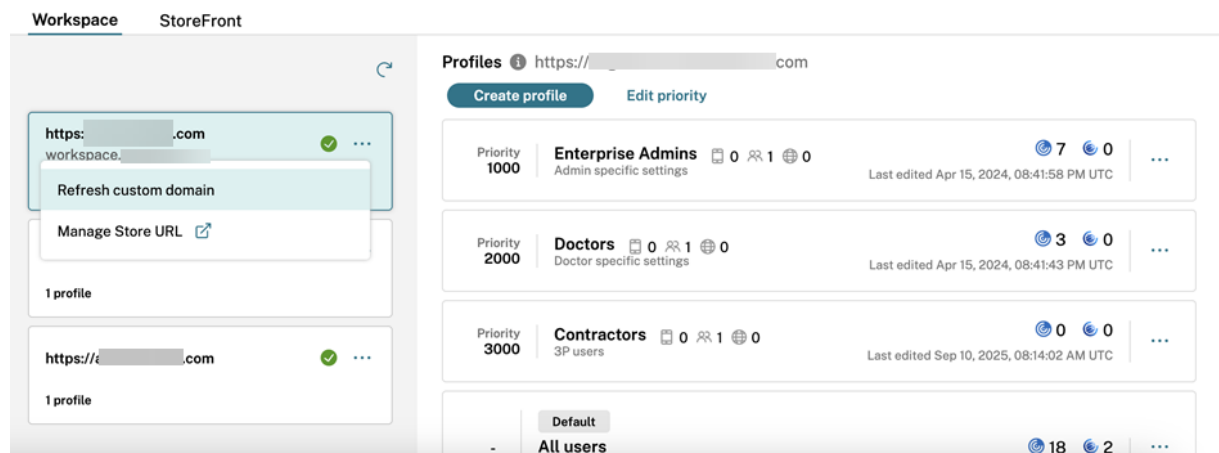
Workspace StoreFront

https: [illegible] .com
workspace. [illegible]

Refresh custom domain

Manage Store URL

1 profile

https://a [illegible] .com

1 profile

Profiles https:// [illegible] com

Create profile

Edit priority

Priority 1000
Enterprise Admins 0 1 0
Admin specific settings
7 0
Last edited Apr 15, 2024, 08:41:58 PM UTC

Priority 2000
Doctors 0 1 0
Doctor specific settings
3 0
Last edited Apr 15, 2024, 08:41:43 PM UTC

Priority 3000
Contractors 0 1 0
3P users
0 0
Last edited Sep 10, 2025, 08:14:02 AM UTC

-
Default
All users
18 2